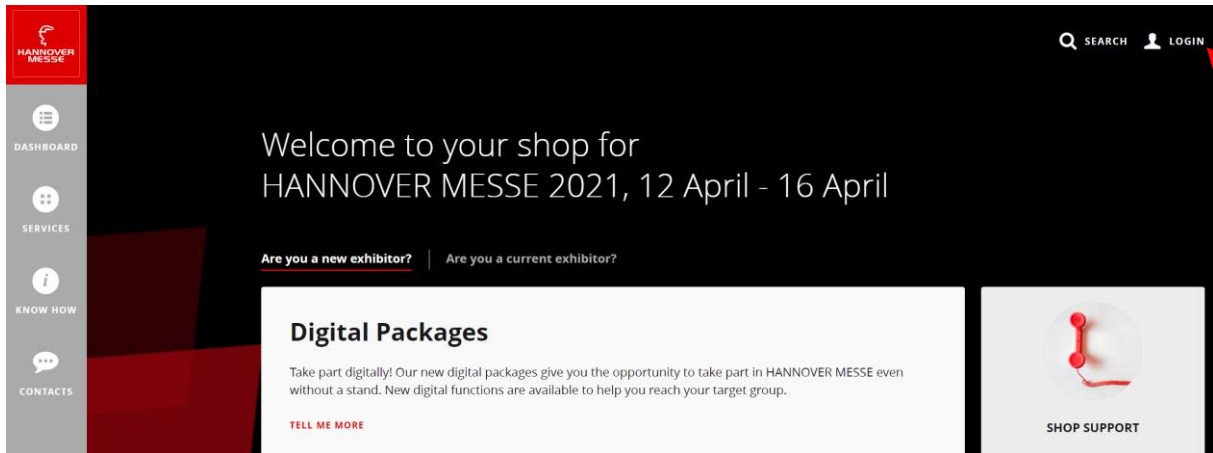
HANNOVER MESSE

DASHBOARD

SERVICES

KNOW HOW

CONTACTS

SEARCH LOGIN

Welcome to your shop for
HANNOVER MESSE 2021, 12 April - 16 April

Are you a new exhibitor? Are you a current exhibitor?

Digital Packages

Take part digitally! Our new digital packages give you the opportunity to take part in HANNOVER MESSE even without a stand. New digital functions are available to help you reach your target group.

TELL ME MORE

SHOP SUPPORT